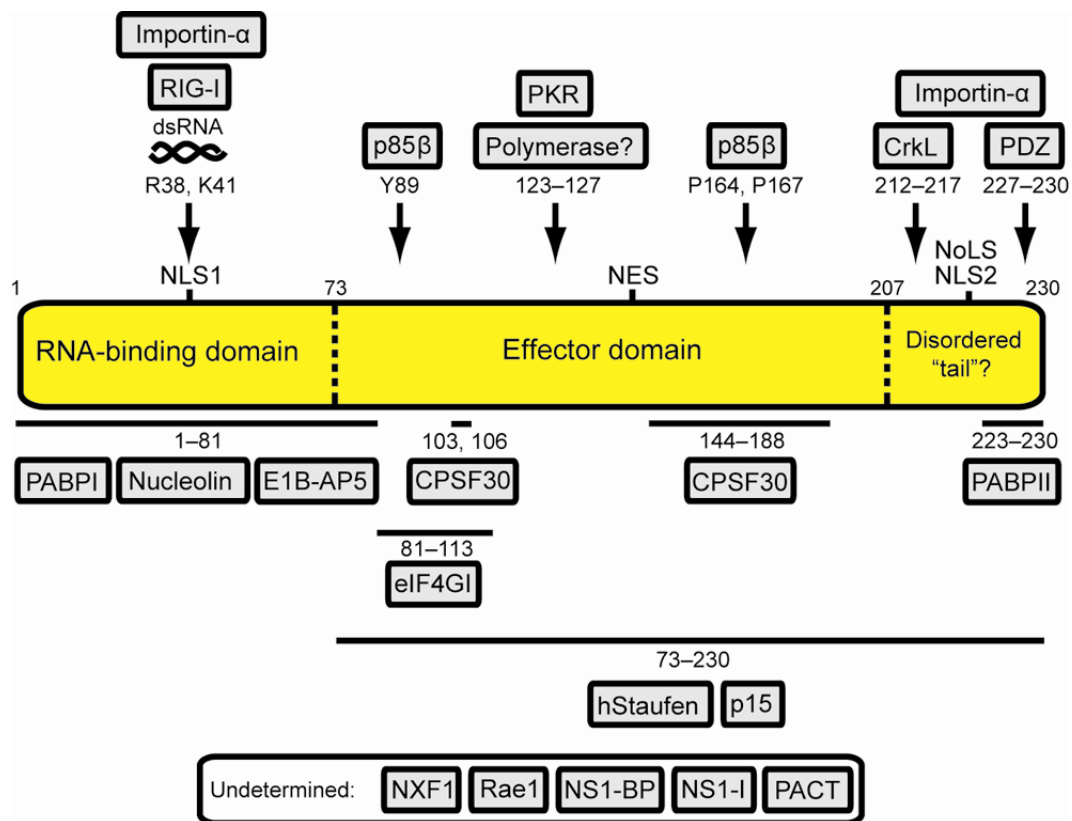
Importin-α
RIG-I
dsRNA
R38, K41

p85β
Y89

PKR
Polymerase?
123–127

p85β
P164, P167

Importin-α
CrkL
212–217

PDZ
227–230

NLS1
NES
NoLS
NLS2

1
73
207
230

RNA-binding domain
Effector domain
Disordered "tail"?

1–81
PABPI
Nucleolin
E1B-AP5

103, 106
CPSF30

144–188
CPSF30

223–230
PABPII

81–113
eIF4GI

73–230
hStaufen
p15

Undetermined:
NXF1
Rae1
NS1-BP
NS1-I
PACT